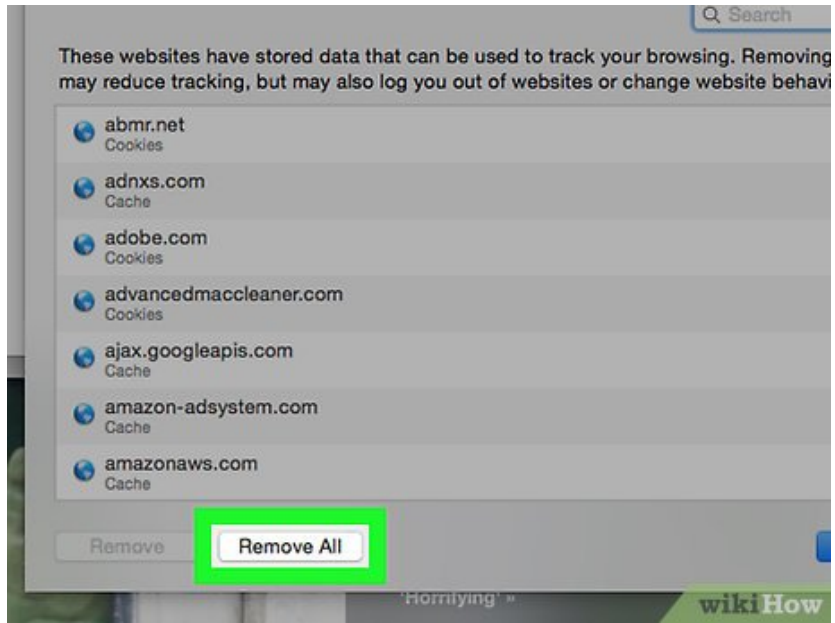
Search

These websites have stored data that can be used to track your browsing. Removing may reduce tracking, but may also log you out of websites or change website behavi

abmr.net
Cookies

adnxs.com
Cache

adobe.com
Cookies

advancedmaccleaner.com
Cookies

ajax.googleapis.com
Cache

amazon-adsystem.com
Cache

amazonaws.com
Cache

Remove

Remove All

'Horrifying' »

wikiHow